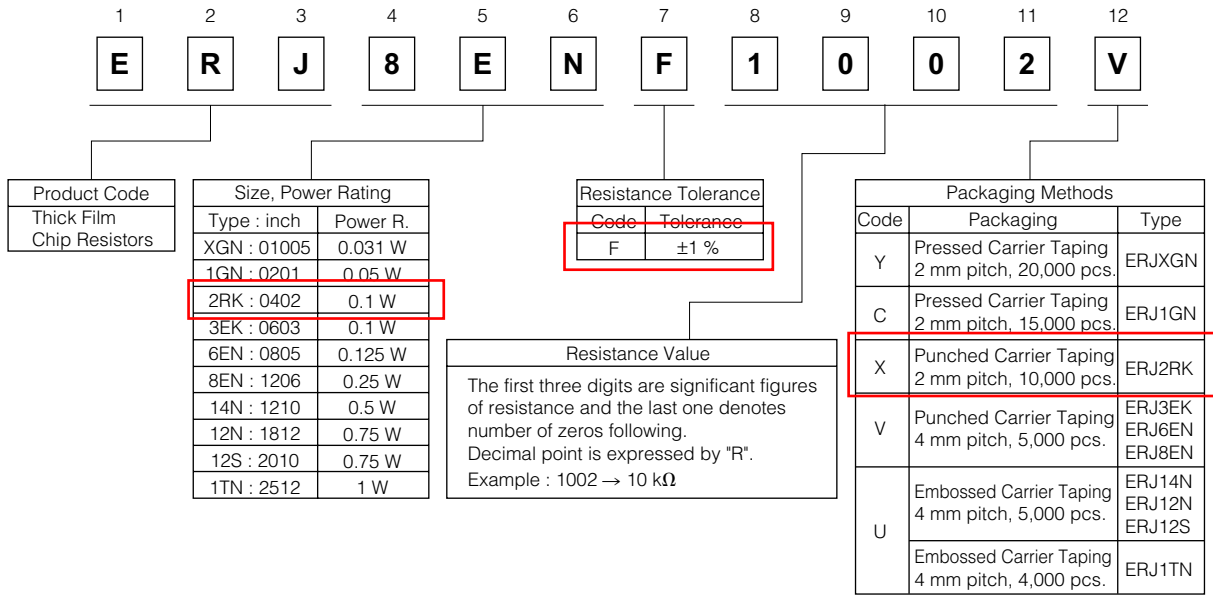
| 1 | 2 | 3 | 4 | 5 | 6 | 7 | 8 | 9 | 10 | 11 | 12 |
|---|---|---|---|---|---|---|---|---|---|---|---|
| E | R | J | 8 | E | N | F | 1 | 0 | 0 | 2 | V |

| Product Code |
|---|
| Thick Film Chip Resistors |

| Size, Power Rating | |
|---|---|
| Type : inch | Power R. |
| XGN : 01005 | 0.031 W |
| 1GN : 0201 | 0.05 W |
| 2RK : 0402 | 0.1 W |
| 3EK : 0603 | 0.1 W |
| 6EN : 0805 | 0.125 W |
| 8EN : 1206 | 0.25 W |
| 14N : 1210 | 0.5 W |
| 12N : 1812 | 0.75 W |
| 12S : 2010 | 0.75 W |
| 1TN : 2512 | 1 W |

| Resistance Tolerance | |
|---|---|
| Code | Tolerance |
| F | ±1 % |

Resistance Value

The first three digits are significant figures of resistance and the last one denotes number of zeros following.
Decimal point is expressed by "R".
Example : 1002 → 10 kΩ

| Packaging Methods | | |
|---|---|---|
| Code | Packaging | Type |
| Y | Pressed Carrier Taping 2 mm pitch, 20,000 pcs. | ERJXGN |
| C | Pressed Carrier Taping 2 mm pitch, 15,000 pcs. | ERJ1GN |
| X | Punched Carrier Taping 2 mm pitch, 10,000 pcs. | ERJ2RK |
| V | Punched Carrier Taping 4 mm pitch, 5,000 pcs. | ERJ3EK ERJ6EN ERJ8EN |
| U | Embossed Carrier Taping 4 mm pitch, 5,000 pcs. | ERJ14N ERJ12N ERJ12S |
| | Embossed Carrier Taping 4 mm pitch, 4,000 pcs. | ERJ1TN |